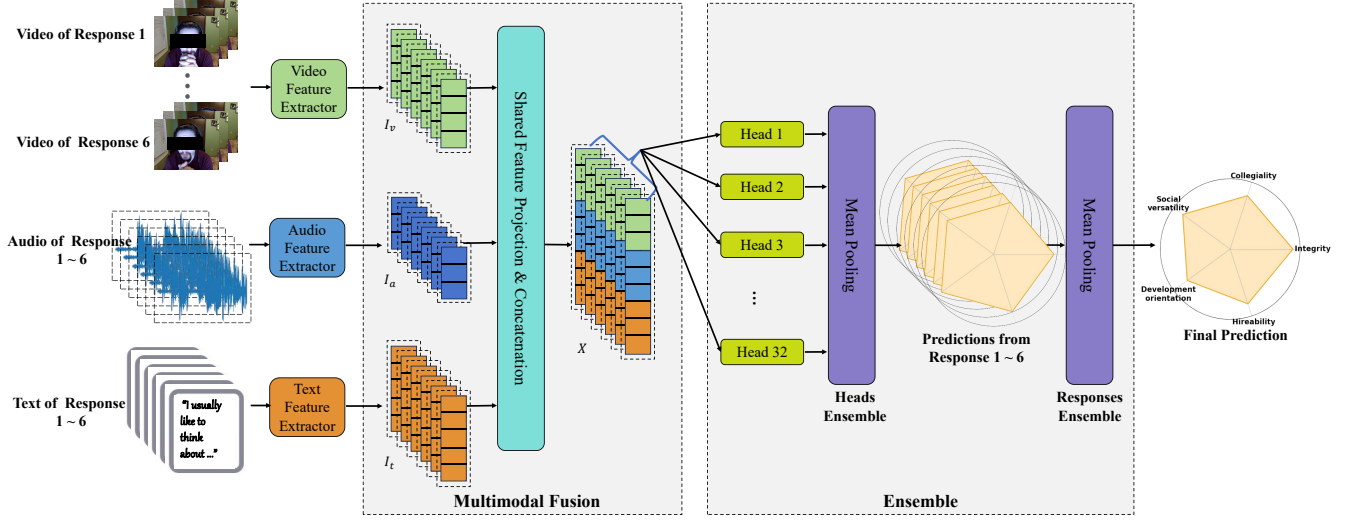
Video of Response 1

Video of Response 6

Audio of Response 1 ~ 6

Text of Response 1 ~ 6

"I usually like to think about ..."

Video Feature Extractor

Audio Feature Extractor

Text Feature Extractor

$I_v$

$I_a$

$I_t$

Shared Feature Projection & Concatenation

$X$

Multimodal Fusion

Head 1

Head 2

Head 3

⋮

Head 32

Mean Pooling

Heads Ensemble

Predictions from Response 1 ~ 6

Mean Pooling

Responses Ensemble

Ensemble

Collegiality

Social versatility

Integrity

Development orientation

Hireability

Final Prediction